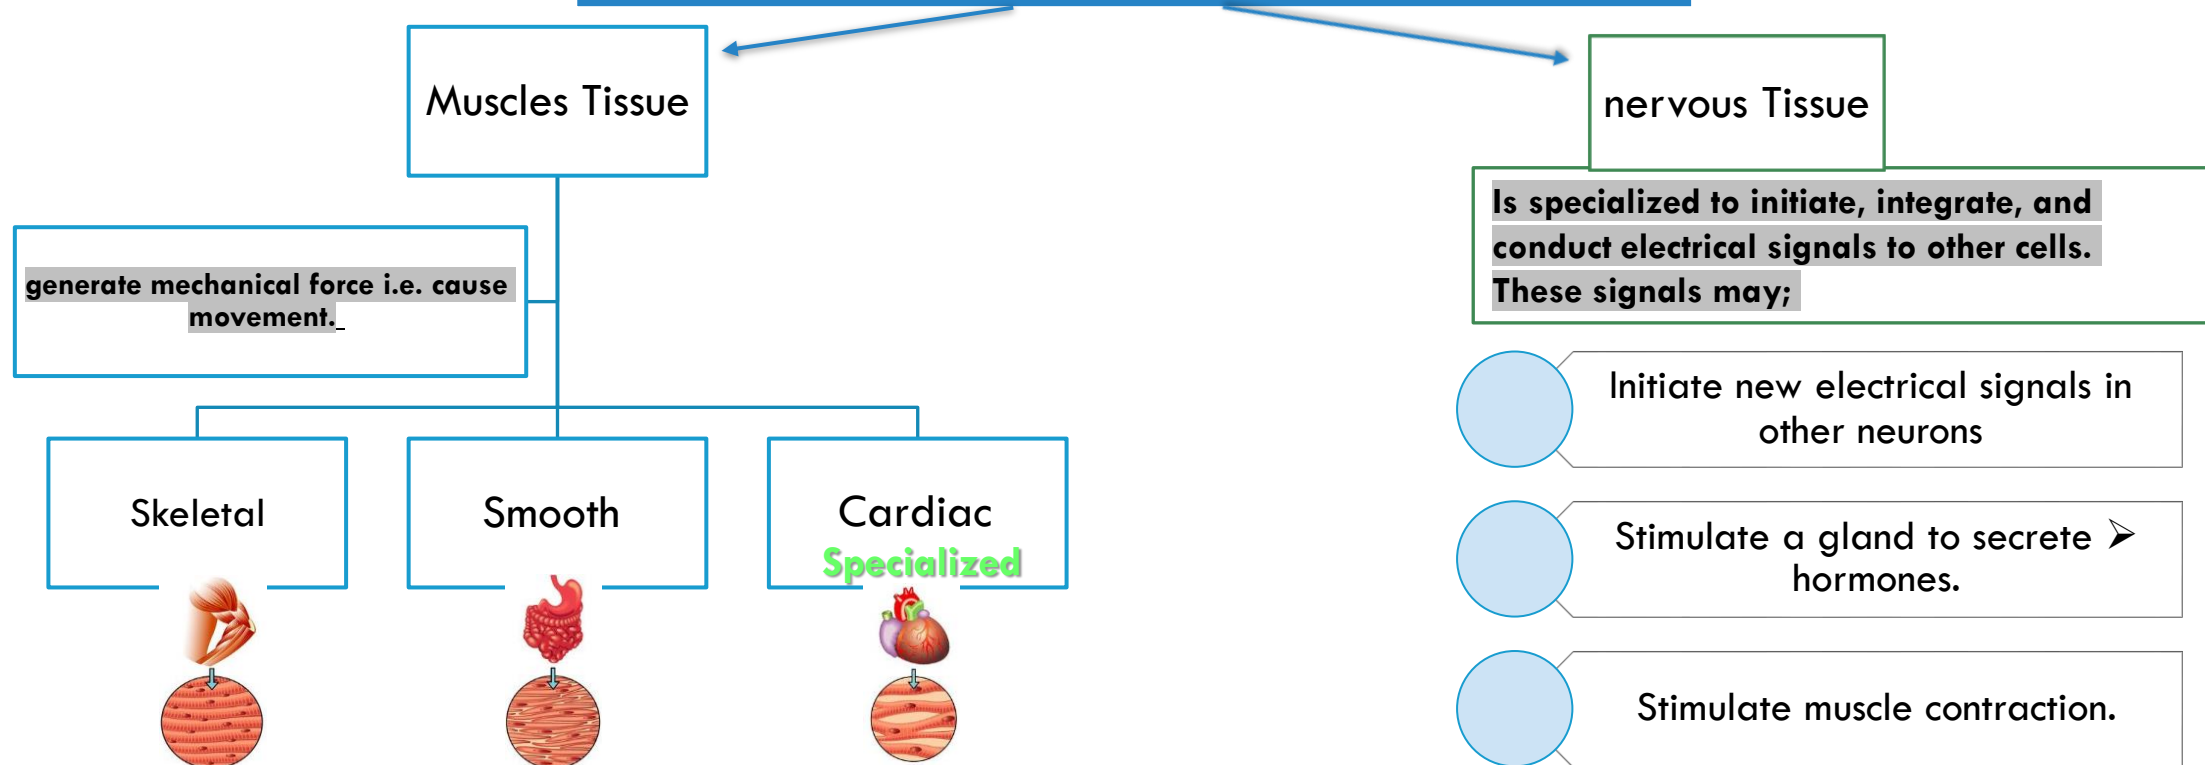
Muscles Tissue

generate mechanical force i.e. cause movement.

Skeletal

Smooth

Cardiac
Specialized

nervous Tissue

Is specialized to initiate, integrate, and conduct electrical signals to other cells. These signals may;

Initiate new electrical signals in other neurons

Stimulate a gland to secrete ➢ hormones.

Stimulate muscle contraction.